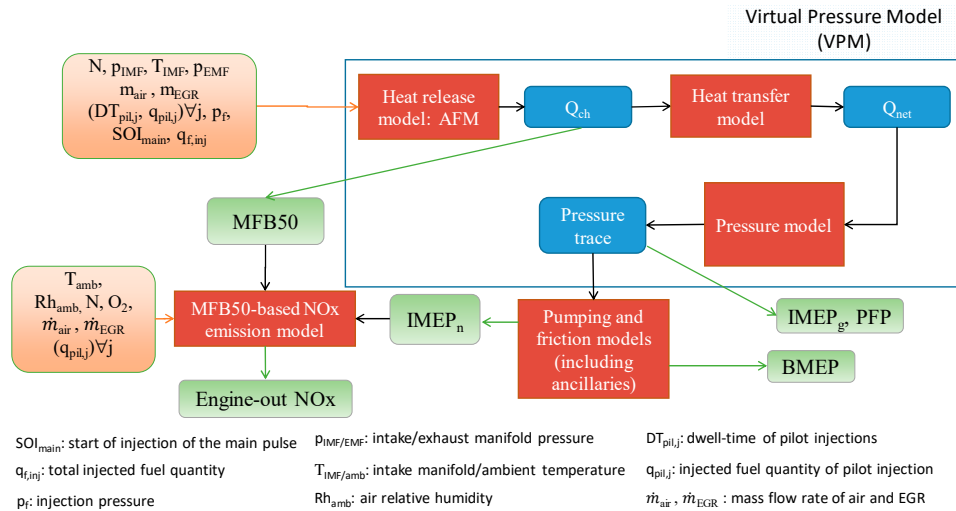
Virtual Pressure Model (VPM)

N, $p_{IMF}$, $T_{IMF}$, $p_{EMF}$ $m_{air}$ , $m_{EGR}$ $(DT_{pil,j}, q_{pil,j})\forall j$, $p_f$, $SOI_{main}$, $q_{f,inj}$

Heat release model: AFM

$Q_{ch}$

Heat transfer model

$Q_{net}$

MFB50

Pressure trace

Pressure model

$T_{amb}$, $Rh_{amb}$, N, $O_2$, $\dot{m}_{air}$ , $\dot{m}_{EGR}$ $(q_{pil,j})\forall j$

MFB50-based NOx emission model

$IMEP_n$

Pumping and friction models (including ancillaries)

$IMEP_g$, PFP

BMEP

Engine-out NOx

$SOI_{main}$: start of injection of the main pulse

$p_{IMF/EMF}$: intake/exhaust manifold pressure

$DT_{pil,j}$: dwell-time of pilot injections

$q_{f,inj}$: total injected fuel quantity

$T_{IMF/amb}$: intake manifold/ambient temperature

$q_{pil,j}$: injected fuel quantity of pilot injection

$p_f$: injection pressure

$Rh_{amb}$: air relative humidity

$\dot{m}_{air}$ , $\dot{m}_{EGR}$ : mass flow rate of air and EGR